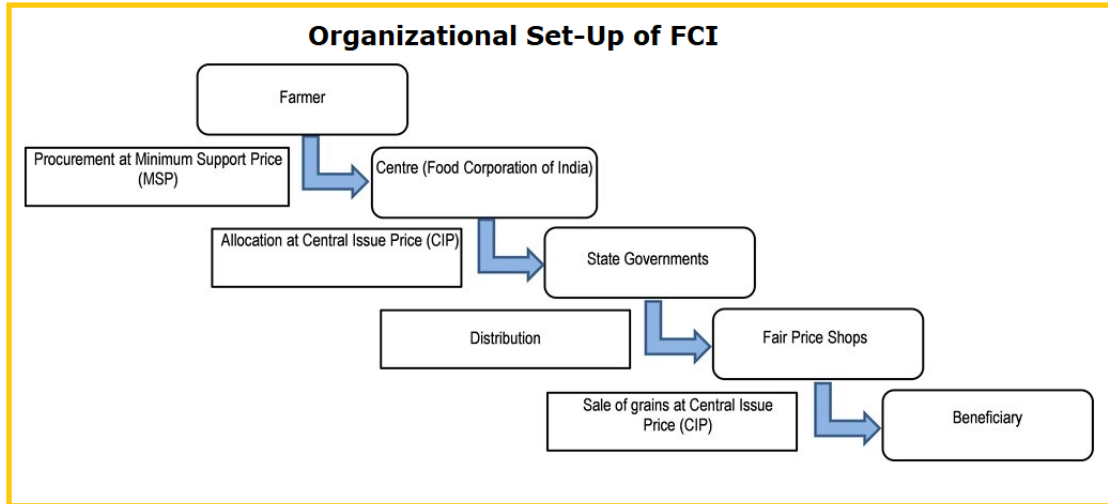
Organizational Set-Up of FCI

Farmer

Procurement at Minimum Support Price (MSP)

Centre (Food Corporation of India)

Allocation at Central Issue Price (CIP)

State Governments

Distribution

Fair Price Shops

Sale of grains at Central Issue Price (CIP)

Beneficiary